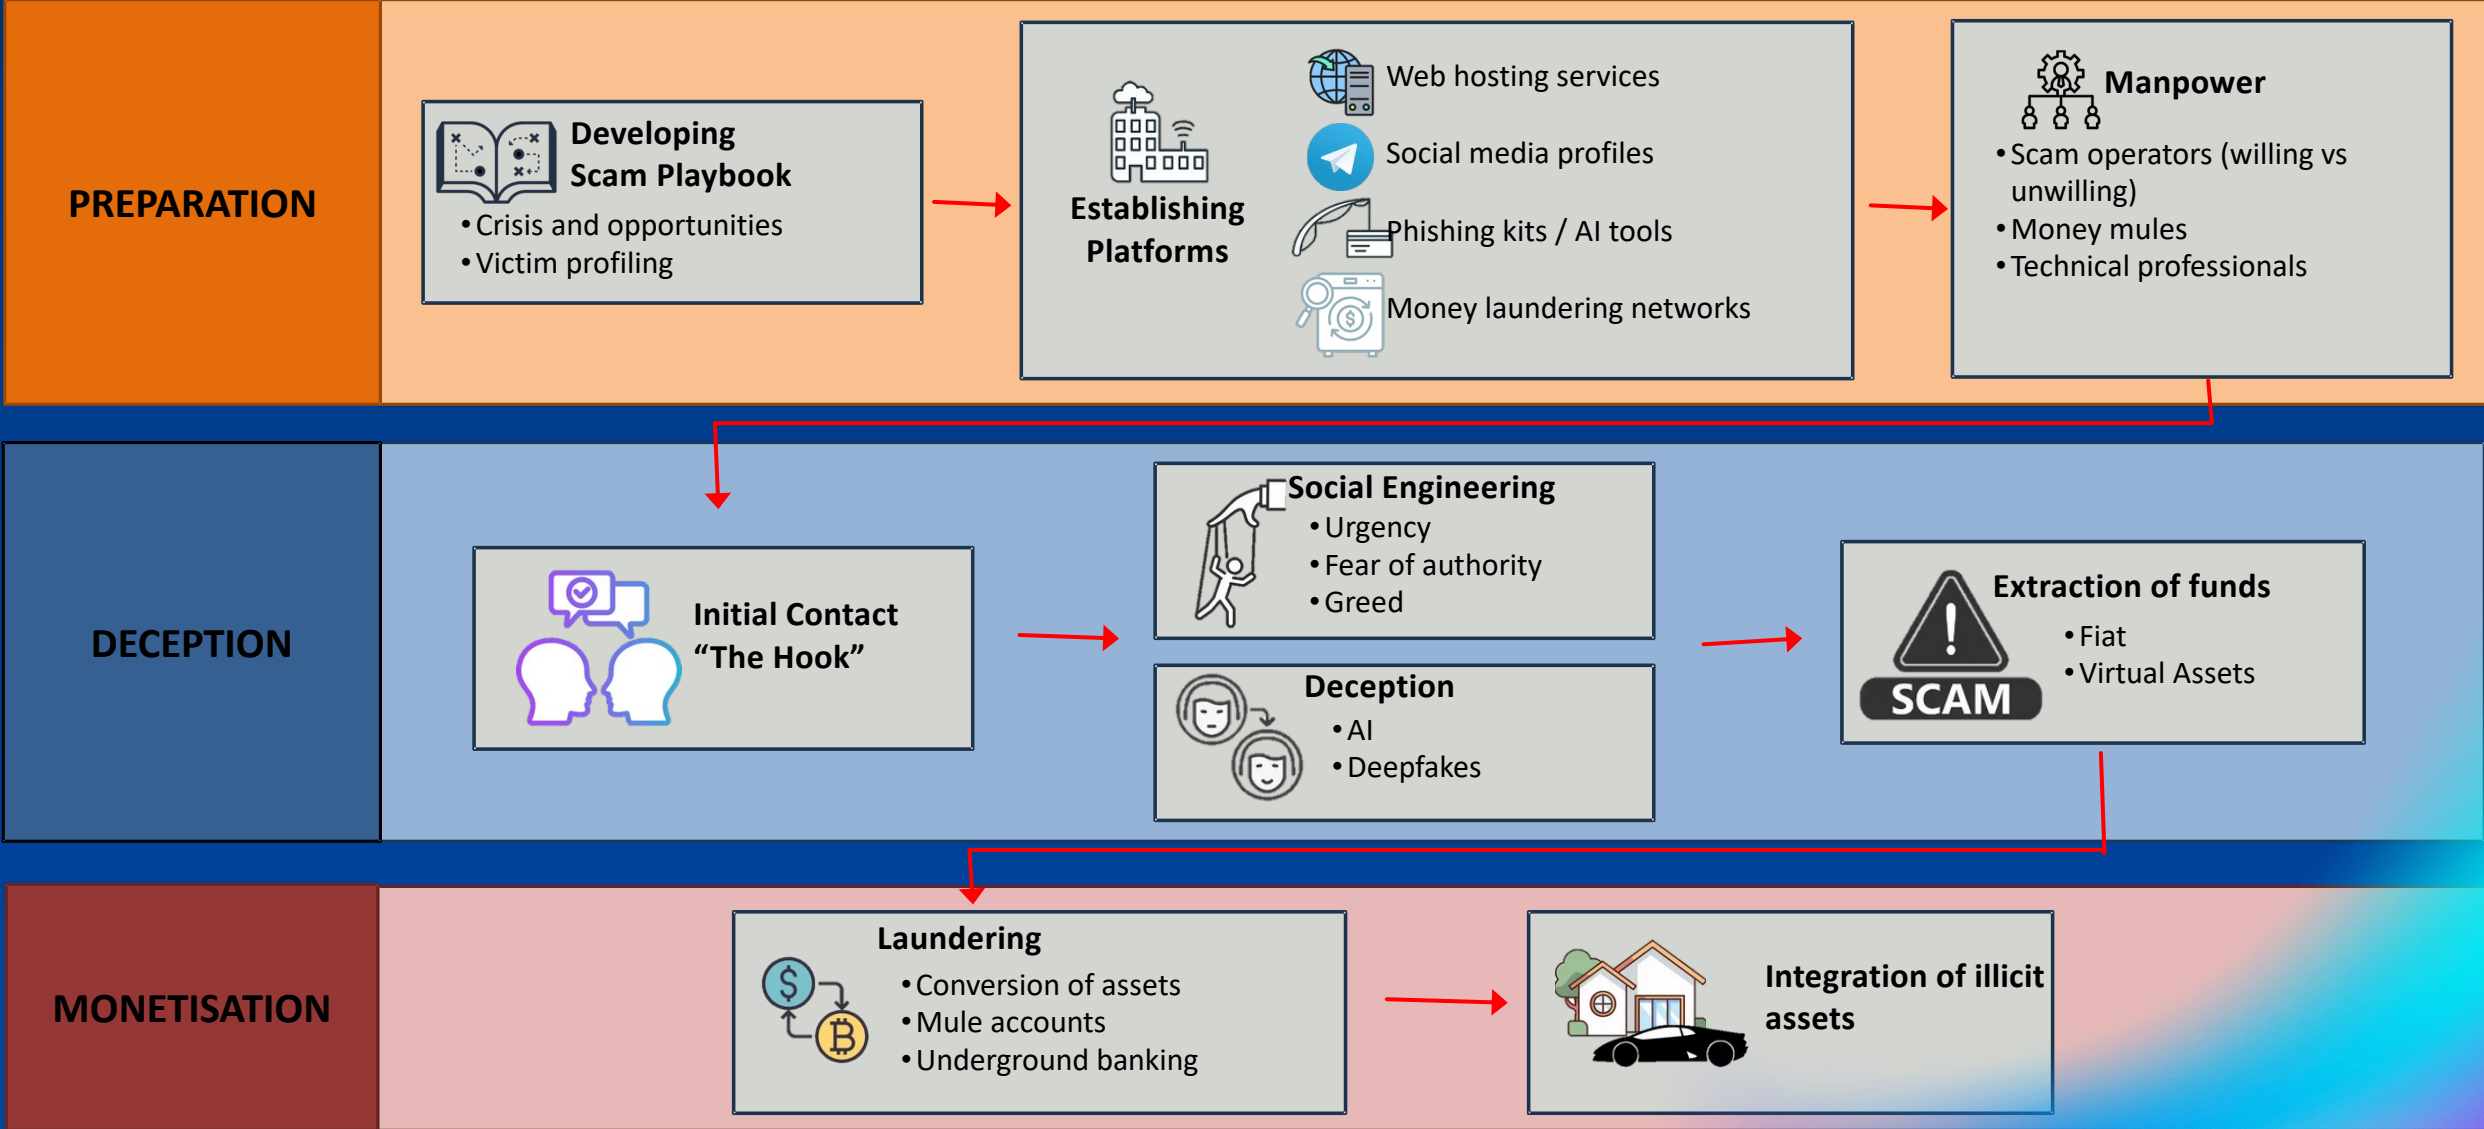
PREPARATION

Developing Scam Playbook
• Crisis and opportunities
• Victim profiling

Establishing Platforms

Web hosting services
Social media profiles
Phishing kits / AI tools
Money laundering networks

Manpower
• Scam operators (willing vs unwilling)
• Money mules
• Technical professionals

DECEPTION

Initial Contact "The Hook"

Social Engineering
• Urgency
• Fear of authority
• Greed

Deception
• AI
• Deepfakes

Extraction of funds
• Fiat
• Virtual Assets

SCAM

MONETISATION

Laundering
• Conversion of assets
• Mule accounts
• Underground banking

Integration of illicit assets